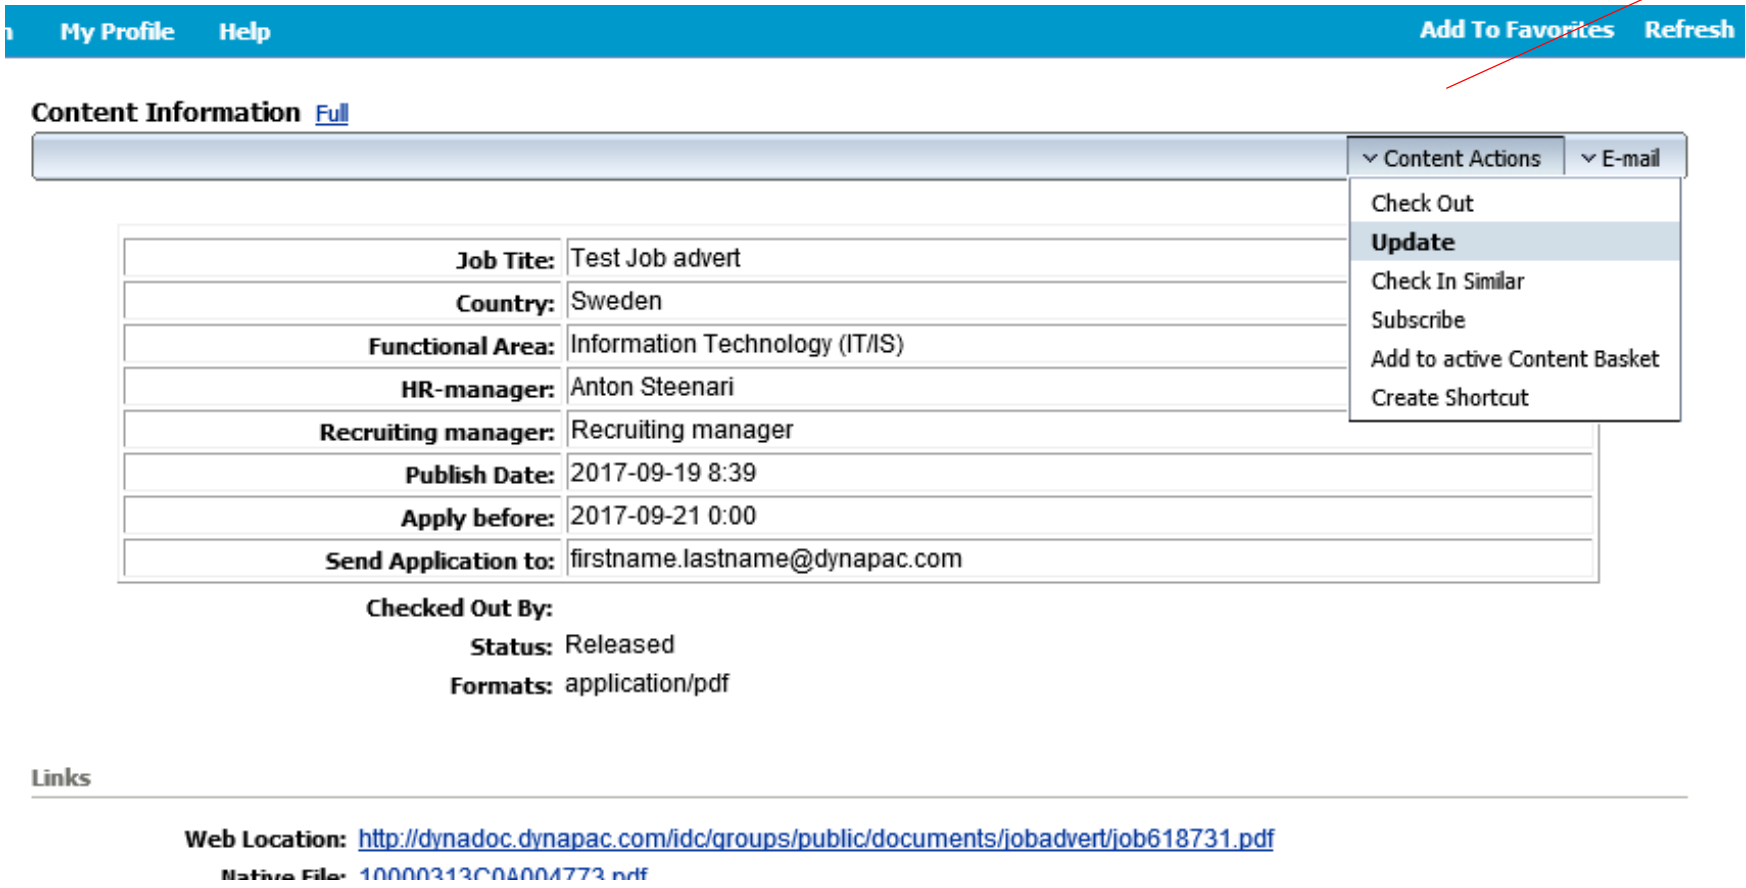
n My Profile Help Add To Favorites Refresh

Content Information Full

Content Actions E-mail

Check Out
Update
Check In Similar
Subscribe
Add to active Content Basket
Create Shortcut

| Job Tite: | Test Job advert |
|---|---|
| Country: | Sweden |
| Functional Area: | Information Technology (IT/IS) |
| HR-manager: | Anton Steenari |
| Recruiting manager: | Recruiting manager |
| Publish Date: | 2017-09-19 8:39 |
| Apply before: | 2017-09-21 0:00 |
| Send Application to: | firstname.lastname@dynapac.com |

Checked Out By:
Status: Released
Formats: application/pdf

Links

Web Location: http://dynadoc.dynapac.com/idc/groups/public/documents/jobadvert/job618731.pdf
Native File: 10000313C0A004773.pdf